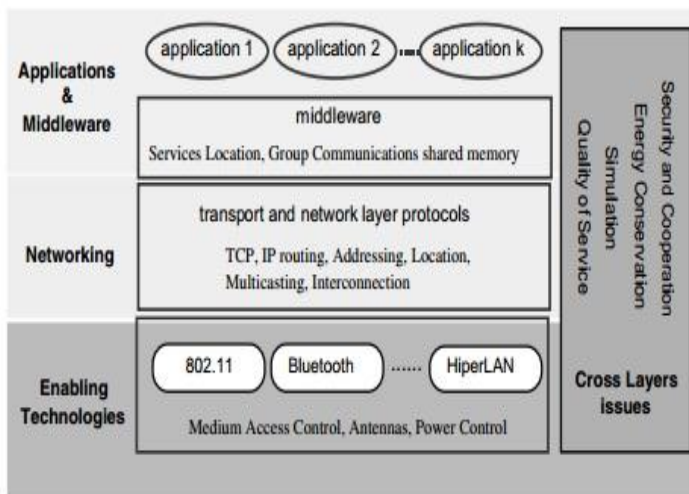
Applications & Middleware

application 1

application 2

application k

middleware

Services Location, Group Communications shared memory

Networking

transport and network layer protocols

TCP, IP routing, Addressing, Location, Multicasting, Interconnection

Enabling Technologies

802.11

Bluetooth

......

HiperLAN

Medium Access Control, Antennas, Power Control

Security and Cooperation
Energy Conservation
Simulation
Quality of Service

Cross Layers issues